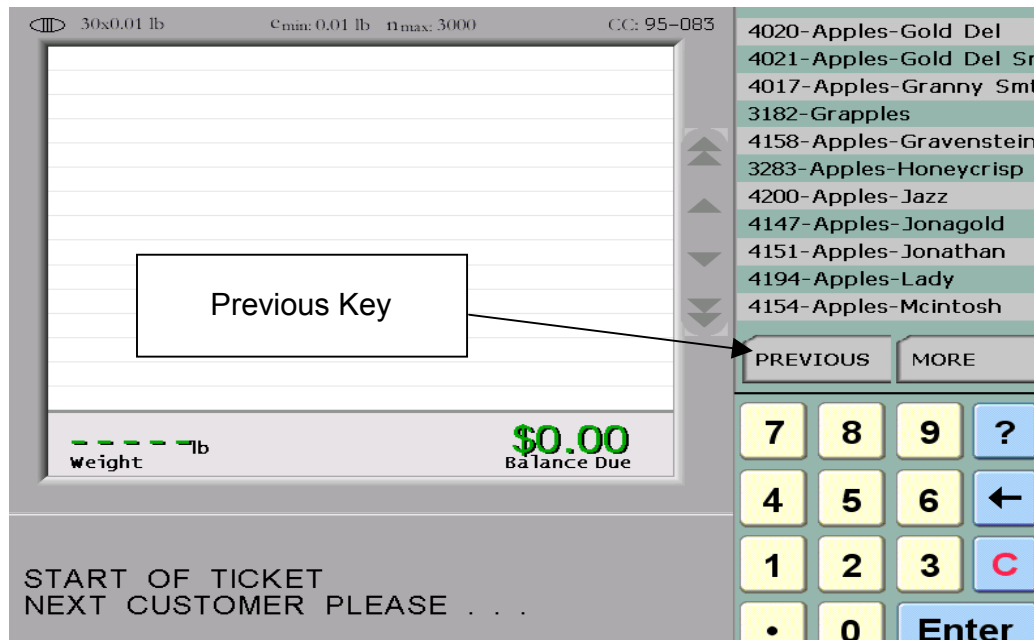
30x0.01 lb e min: 0.01 lb n max: 3000 CC: 95-083

-----lb
Weight

$0.00
Balance Due

Previous Key

4020-Apples-Gold Del
4021-Apples-Gold Del Sr
4017-Apples-Granny Smt
3182-Grapples
4158-Apples-Gravenstein
3283-Apples-Honeycrisp
4200-Apples-Jazz
4147-Apples-Jonagold
4151-Apples-Jonathan
4194-Apples-Lady
4154-Apples-Mcintosh

PREVIOUS MORE

7 8 9 ?
4 5 6 ←
1 2 3 C
• 0 Enter

START OF TICKET
NEXT CUSTOMER PLEASE . . .